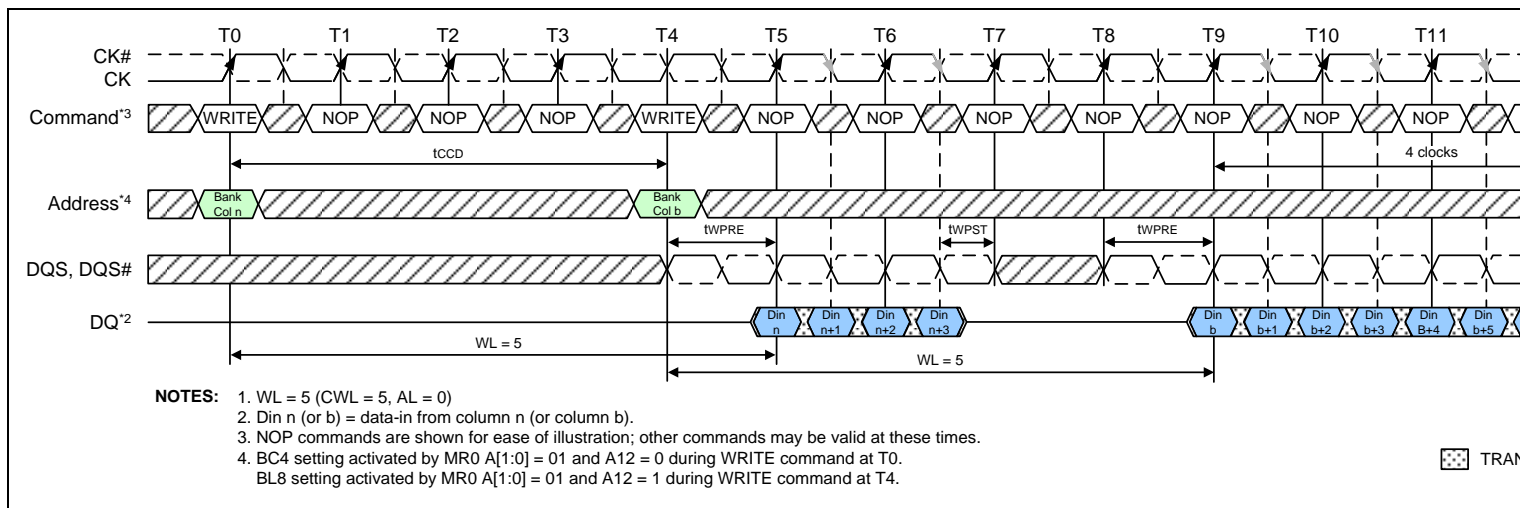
T0 T1 T2 T3 T4 T5 T6 T7 T8 T9 T10 T11

CK#
CK

Command$^{*3}$ WRITE NOP NOP NOP WRITE NOP NOP NOP NOP NOP NOP NOP

tCCD

4 clocks

Address$^{*4}$ Bank Col n Bank Col b

tWPRE tWPST tWPRE

DQS, DQS#

DQ$^{*2}$ Din n Din n+1 Din n+2 Din n+3 Din b Din b+1 Din b+2 Din b+3 Din B+4 Din b+5

WL = 5

WL = 5

NOTES: 1. WL = 5 (CWL = 5, AL = 0)
2. Din n (or b) = data-in from column n (or column b).
3. NOP commands are shown for ease of illustration; other commands may be valid at these times.
4. BC4 setting activated by MR0 A[1:0] = 01 and A12 = 0 during WRITE command at T0.
BL8 setting activated by MR0 A[1:0] = 01 and A12 = 1 during WRITE command at T4.

TRAN